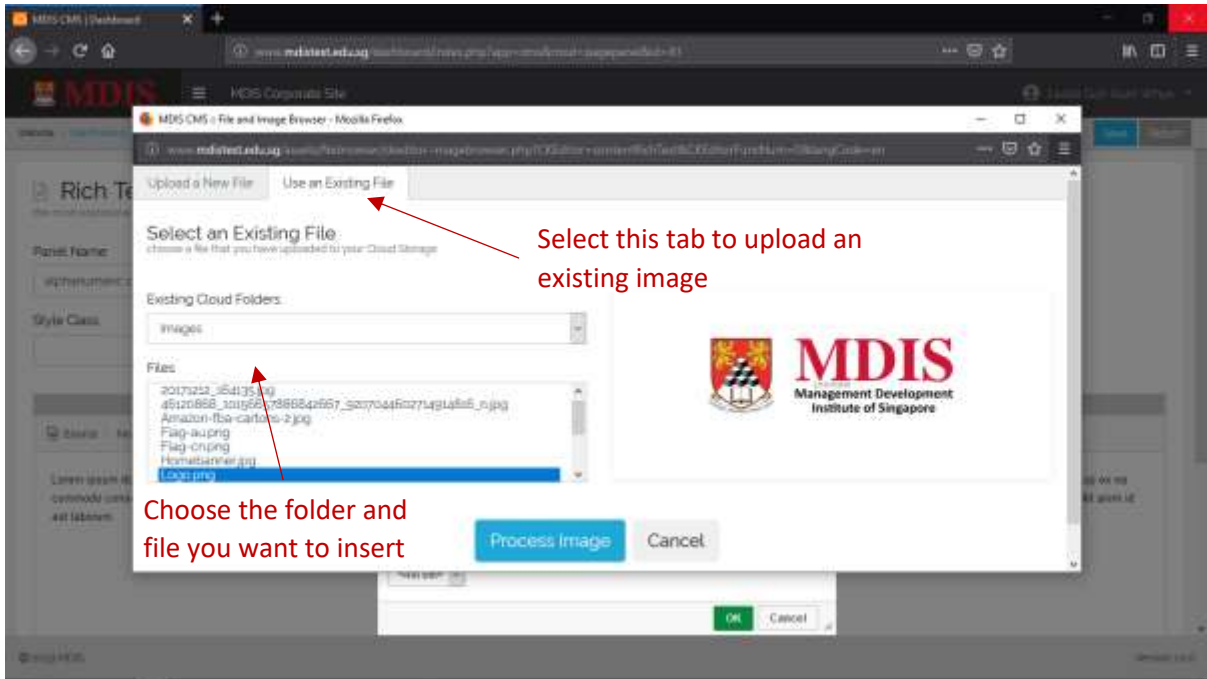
MDIS CMS | Dashboard

www.mdistest.edu.sg/dashboard/index.php?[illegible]

MDIS

MDIS Corporate Site

MDIS CMS :: File and Image Browser - Mozilla Firefox

www.mdistest.edu.sg/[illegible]

Rich Te

Panel Name

Style Class

Upload a New File

Use an Existing File

Select this tab to upload an existing image

Select an Existing File
choose a file that you have uploaded to your Cloud Storage

Existing Cloud Folders

Images

Files

20171212_164135.jpg
46120868_1015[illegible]_n.jpg
Amazon-fba-cartons-2.jpg
Flag-au.png
Flag-cn.png
Homebanner.jpg
Logo.png

MDIS
Management Development Institute of Singapore

Choose the folder and file you want to insert

Process Image

Cancel

OK

Cancel